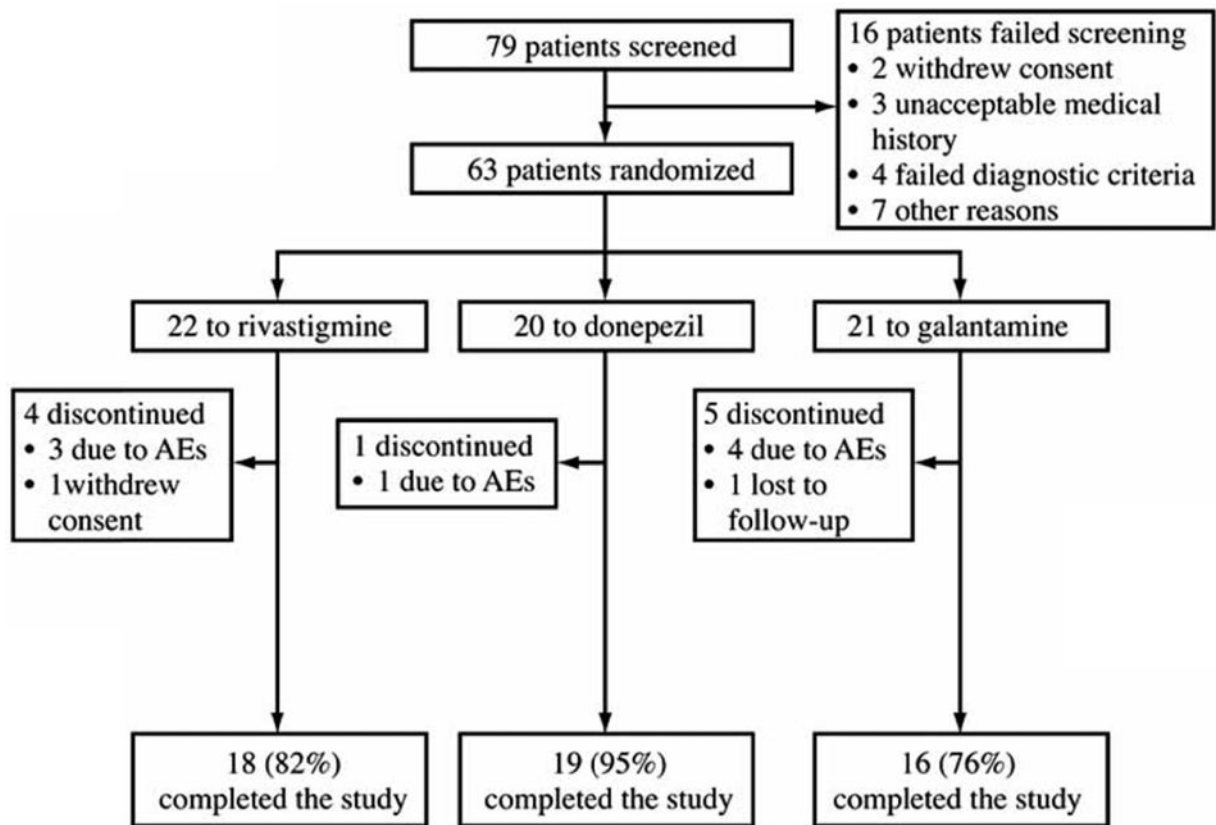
79 patients screened

16 patients failed screening
• 2 withdrew consent
• 3 unacceptable medical history
• 4 failed diagnostic criteria
• 7 other reasons

63 patients randomized

22 to rivastigmine

20 to donepezil

21 to galantamine

4 discontinued
• 3 due to AEs
• 1withdrew consent

1 discontinued
• 1 due to AEs

5 discontinued
• 4 due to AEs
• 1 lost to follow-up

18 (82%) completed the study

19 (95%) completed the study

16 (76%) completed the study